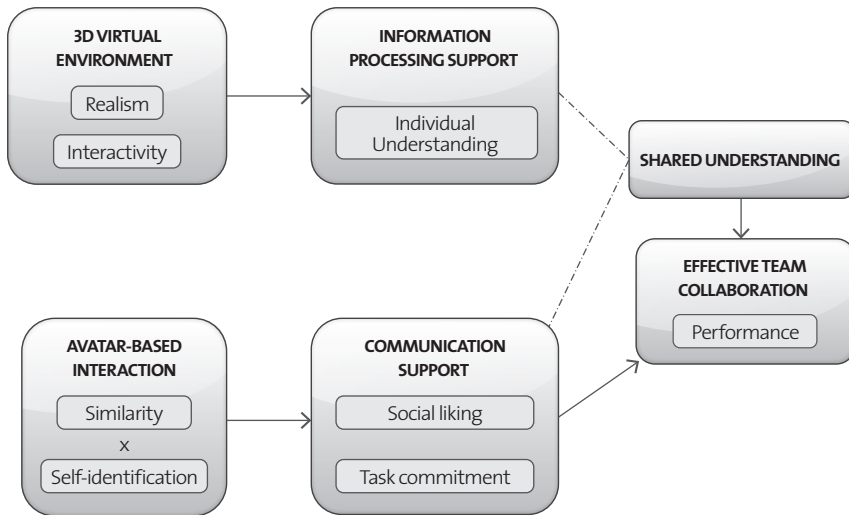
3D VIRTUAL ENVIRONMENT

Realism

Interactivity

INFORMATION PROCESSING SUPPORT

Individual Understanding

SHARED UNDERSTANDING

EFFECTIVE TEAM COLLABORATION

Performance

AVATAR-BASED INTERACTION

Similarity

x

Self-identification

COMMUNICATION SUPPORT

Social liking

Task commitment